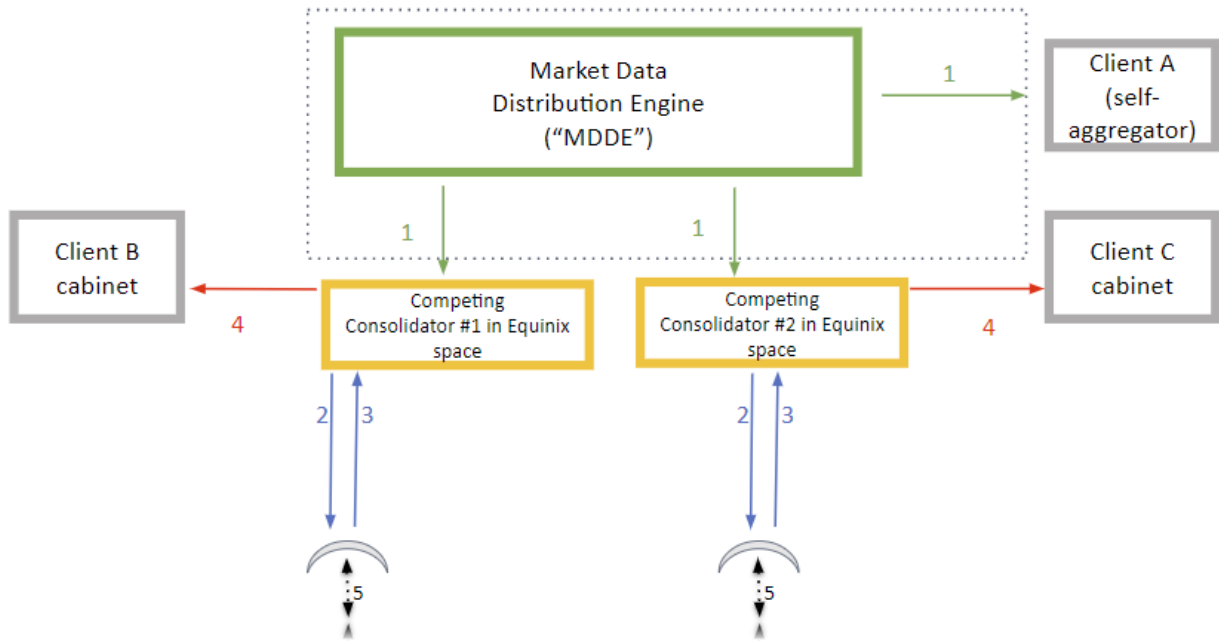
Market Data Distribution Engine ("MDDE")

1

Client A (self-aggregator)

1

1

Client B cabinet

Client C cabinet

4

Competing Consolidator #1 in Equinix space

Competing Consolidator #2 in Equinix space

4

2

3

2

3

5

5